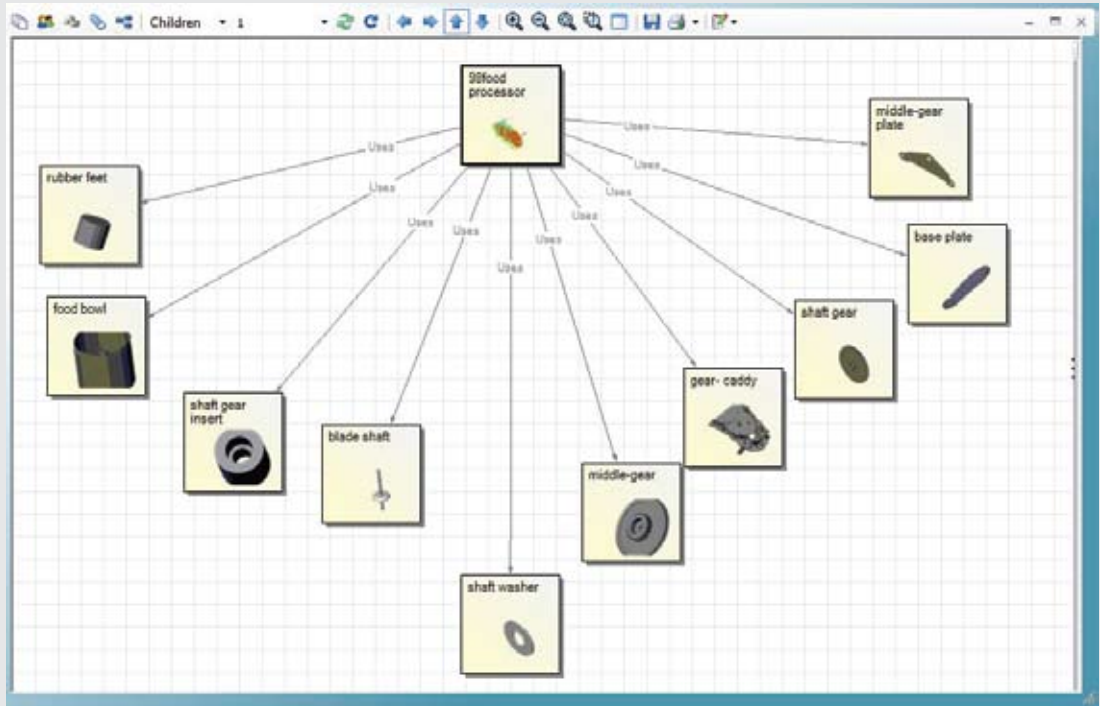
Children 1

98food processor

Uses

Uses

Uses

Uses

Uses

Uses

Uses

Uses

Uses

Uses

rubber feet

food bowl

shaft gear insert

blade shaft

shaft washer

middle-gear

gear- caddy

shaft gear

base plate

middle-gear plate